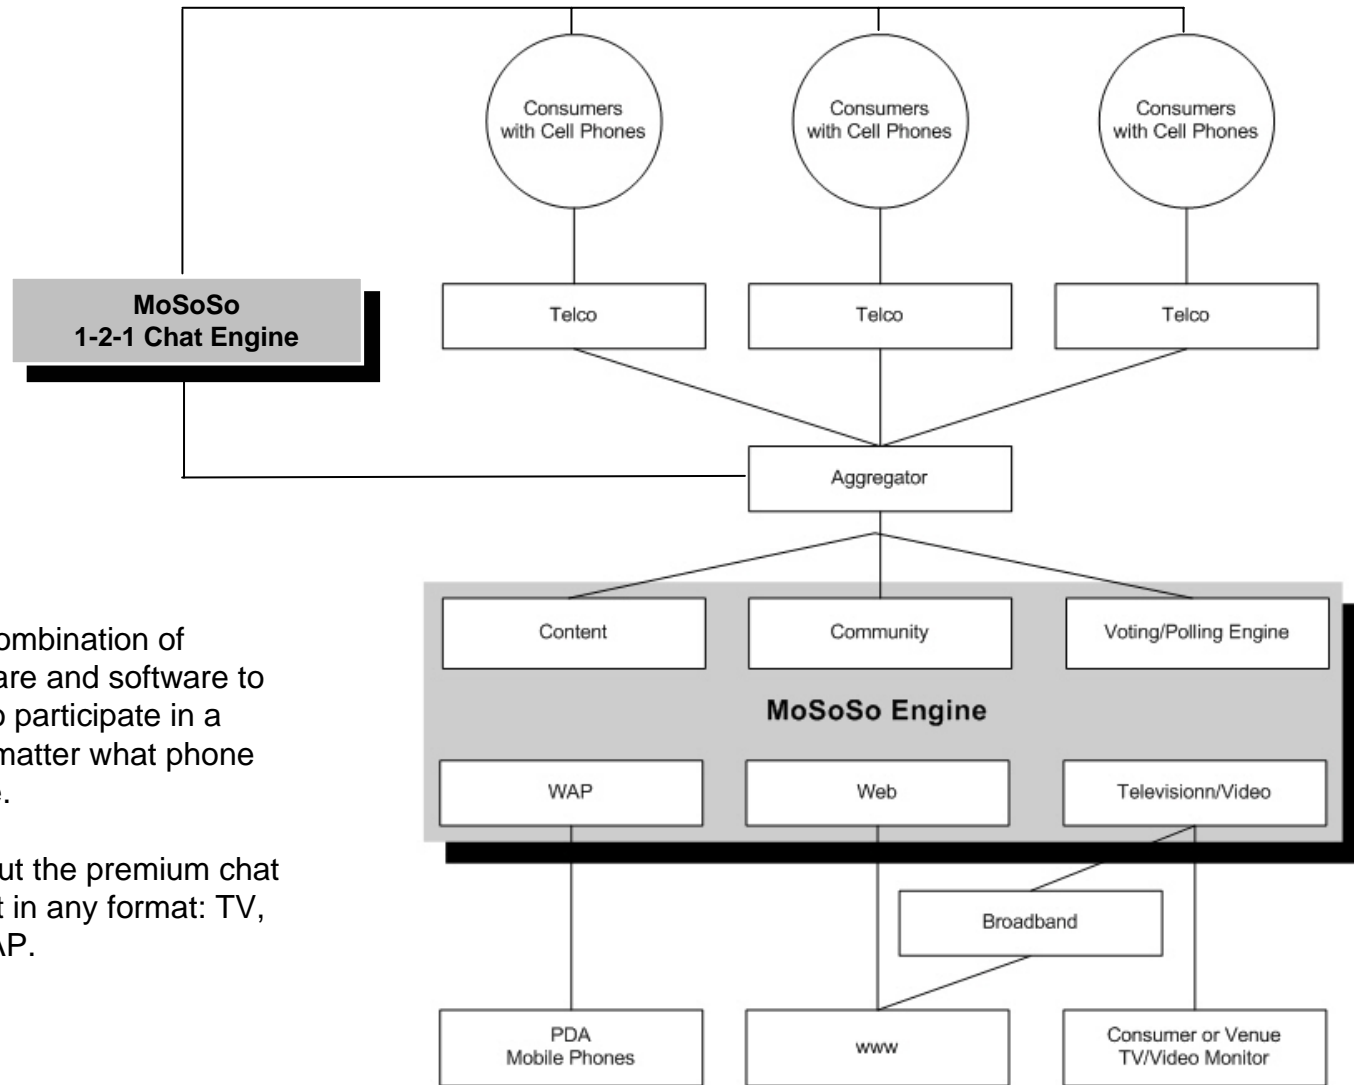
Consumers with Cell Phones

Consumers with Cell Phones

Consumers with Cell Phones

MoSoSo
1-2-1 Chat Engine

Telco

Telco

Telco

Aggregator

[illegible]ombination of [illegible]are and software to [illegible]o participate in a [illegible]matter what phone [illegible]e.

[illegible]ut the premium chat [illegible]t in any format: TV, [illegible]AP.

Content

Community

Voting/Polling Engine

MoSoSo Engine

WAP

Web

Televisionn/Video

Broadband

PDA
Mobile Phones

www

Consumer or Venue
TV/Video Monitor